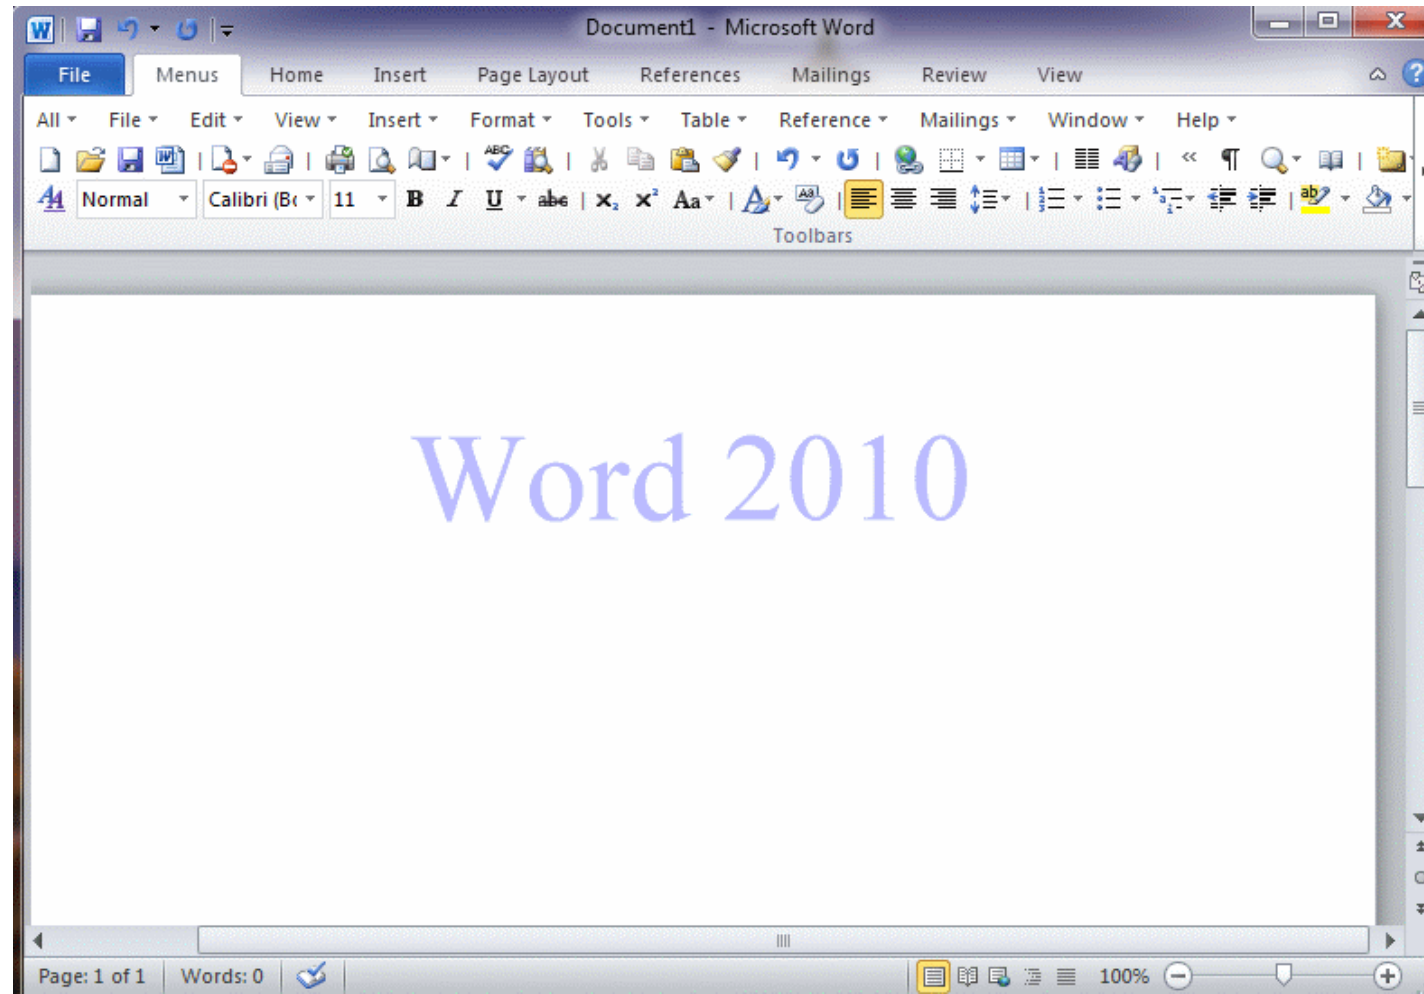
Document1 - Microsoft Word

File Menus Home Insert Page Layout References Mailings Review View

All File Edit View Insert Format Tools Table Reference Mailings Window Help

Normal Calibri (B 11

Toolbars

Word 2010

Page: 1 of 1 Words: 0 100%